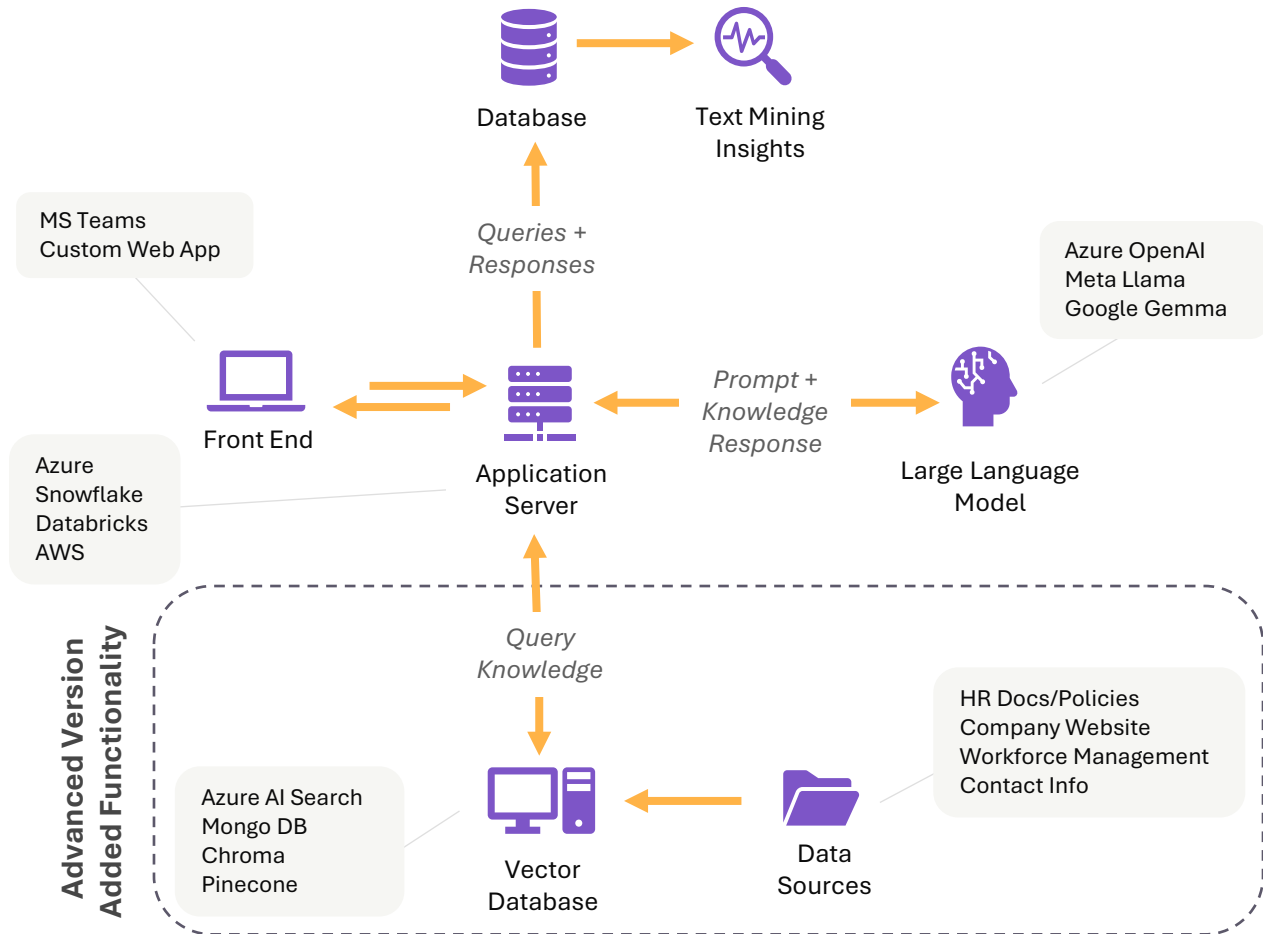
Database

Text Mining Insights

MS Teams
Custom Web App

Queries + Responses

Azure OpenAI
Meta Llama
Google Gemma

Front End

Prompt + Knowledge
Response

Application Server

Large Language Model

Azure
Snowflake
Databricks
AWS

Advanced Version
Added Functionality

Query
Knowledge

HR Docs/Policies
Company Website
Workforce Management
Contact Info

Azure AI Search
Mongo DB
Chroma
Pinecone

Vector Database

Data Sources